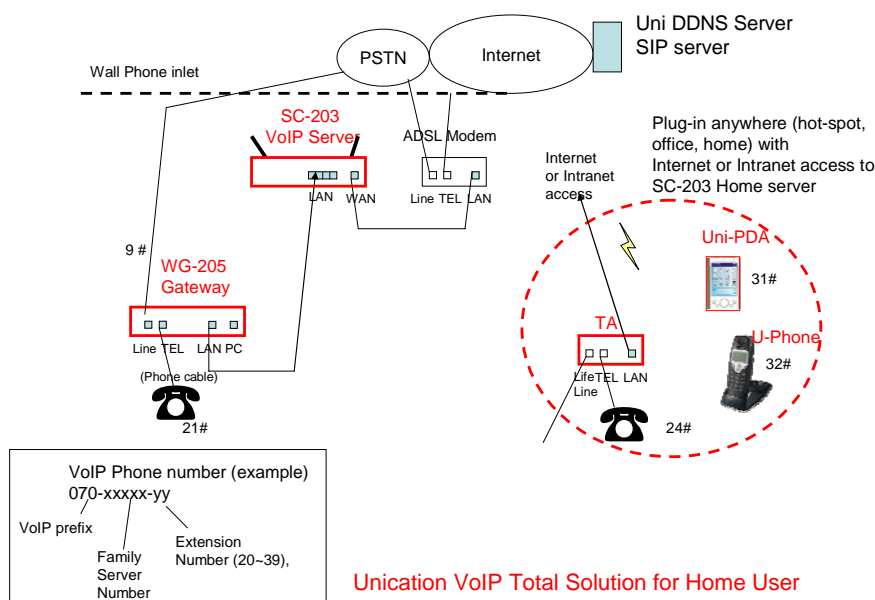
PSTN

Internet

Uni DDNS Server
SIP server

Wall Phone inlet

SC-203
VoIP Server

LAN WAN

ADSL Modem

Line TEL LAN

Plug-in anywhere (hot-spot, office, home) with Internet or Intranet access to SC-203 Home server

Internet
or Intranet
access

9 #

WG-205
Gateway

Line TEL LAN PC

(Phone cable)

21#

Uni-PDA

31#

TA

U-Phone

32#

Life Line TEL LAN

24#

VoIP Phone number (example)
070-xxxxx-yy

VoIP prefix

Family Server Number

Extension Number (20~39),

Unication VoIP Total Solution for Home User